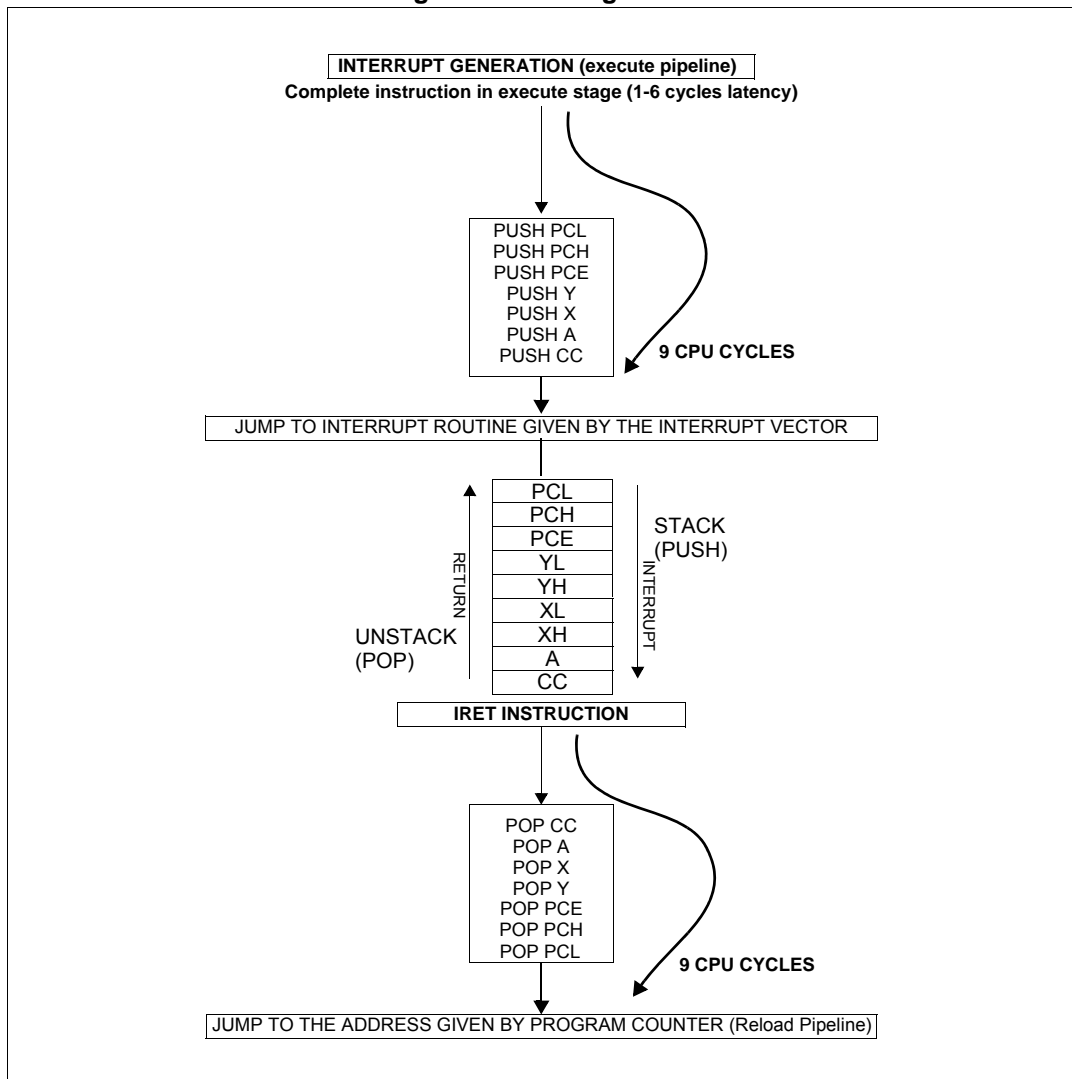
INTERRUPT GENERATION (execute pipeline)
Complete instruction in execute stage (1-6 cycles latency)

PUSH PCL
PUSH PCH
PUSH PCE
PUSH Y
PUSH X
PUSH A
PUSH CC

9 CPU CYCLES

JUMP TO INTERRUPT ROUTINE GIVEN BY THE INTERRUPT VECTOR

| PCL |
|---|
| PCH |
| PCE |
| YL |
| YH |
| XL |
| XH |
| A |
| CC |

RETURN
UNSTACK (POP)
STACK (PUSH)
INTERRUPT

IRET INSTRUCTION

POP CC
POP A
POP X
POP Y
POP PCE
POP PCH
POP PCL

9 CPU CYCLES

JUMP TO THE ADDRESS GIVEN BY PROGRAM COUNTER (Reload Pipeline)